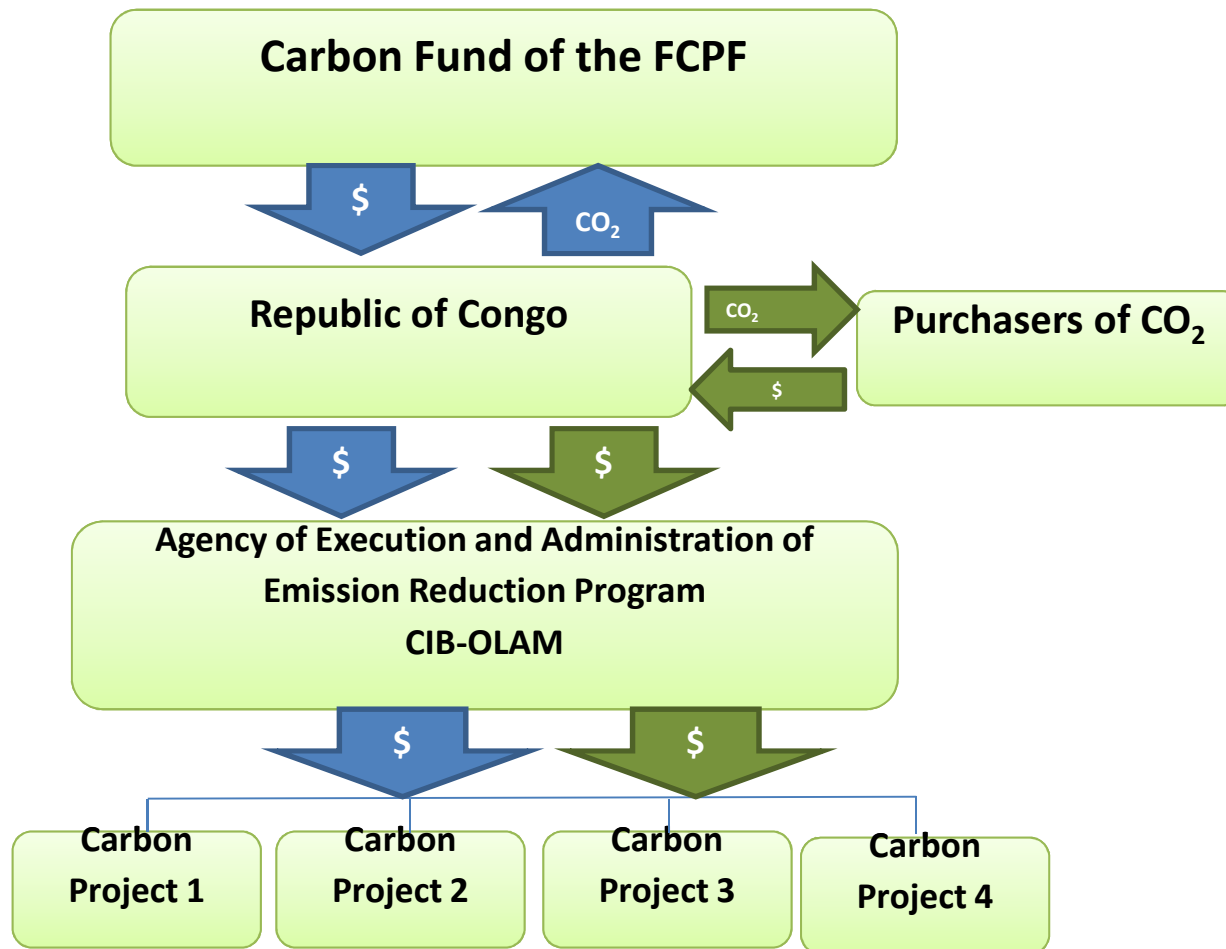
Carbon Fund of the FCPF

$

$CO_2$

Republic of Congo

$CO_2$

Purchasers of $CO_2$

$

$

$

Agency of Execution and Administration of Emission Reduction Program
CIB-OLAM

$

$

Carbon Project 1

Carbon Project 2

Carbon Project 3

Carbon Project 4